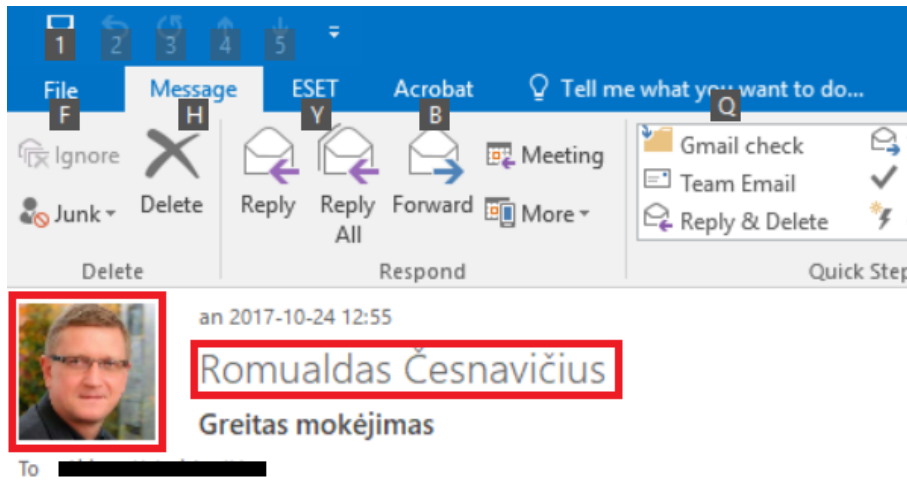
1 2 3 4 5

File Message ESET Acrobat Tell me what you want to do...

F H Y B Q

Ignore
Junk
Delete
Delete

Reply
Reply All
Forward
Meeting
More
Respond

Gmail check
Team Email
Reply & Delete
Quick Step

an 2017-10-24 12:55

Romualdas Česnavičius

Greitas mokėjimas

To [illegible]